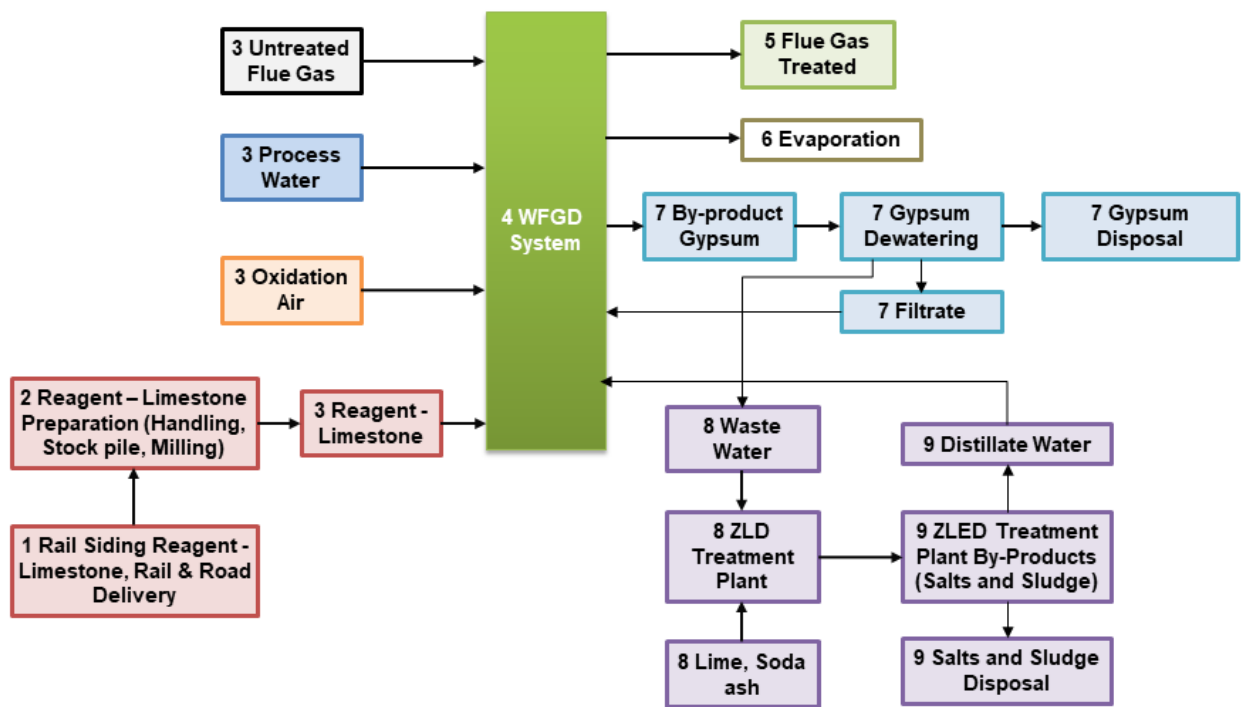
3 Untreated Flue Gas

3 Process Water

3 Oxidation Air

2 Reagent – Limestone Preparation (Handling, Stock pile, Milling)

3 Reagent - Limestone

1 Rail Siding Reagent - Limestone, Rail & Road Delivery

4 WFGD System

5 Flue Gas Treated

6 Evaporation

7 By-product Gypsum

7 Gypsum Dewatering

7 Gypsum Disposal

7 Filtrate

8 Waste Water

9 Distillate Water

8 ZLD Treatment Plant

9 ZLED Treatment Plant By-Products (Salts and Sludge)

8 Lime, Soda ash

9 Salts and Sludge Disposal